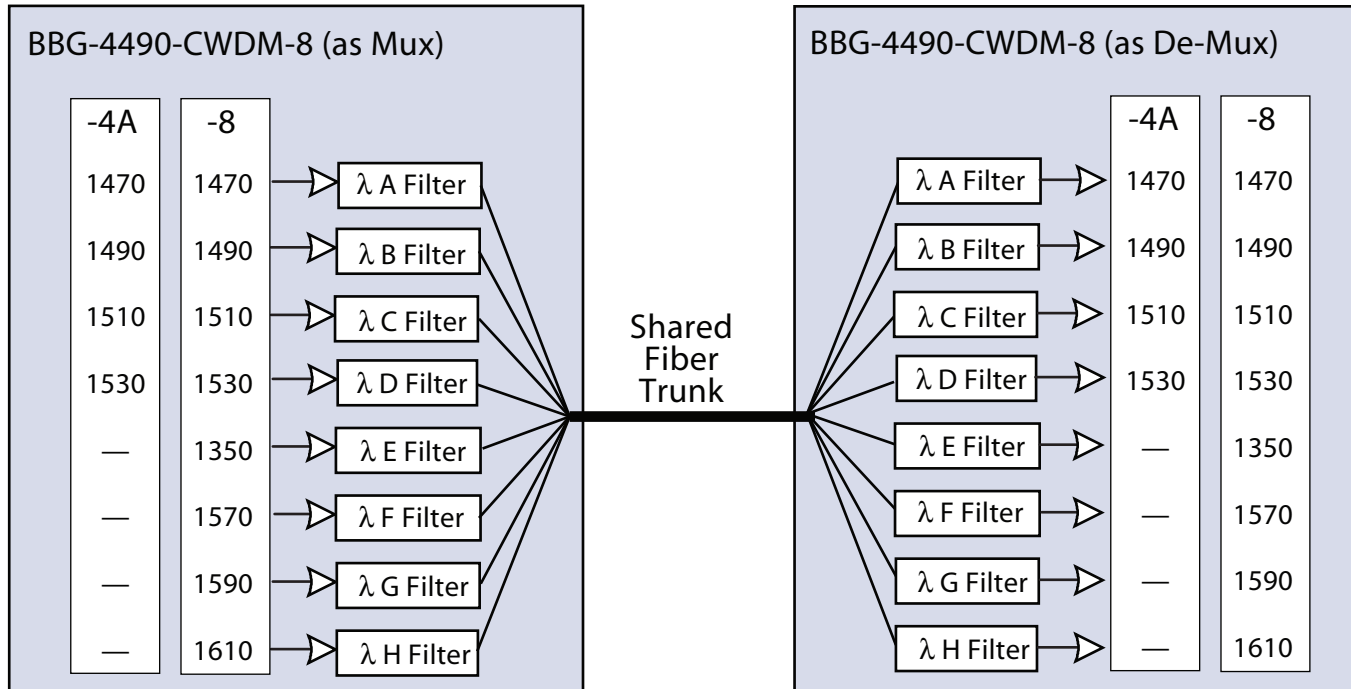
BBG-4490-CWDM-8 (as Mux)

| -4A | -8 |
|---|---|
| 1470 | 1470 |
| 1490 | 1490 |
| 1510 | 1510 |
| 1530 | 1530 |
| — | 1350 |
| — | 1570 |
| — | 1590 |
| — | 1610 |

$\lambda$ A Filter
$\lambda$ B Filter
$\lambda$ C Filter
$\lambda$ D Filter
$\lambda$ E Filter
$\lambda$ F Filter
$\lambda$ G Filter
$\lambda$ H Filter

Shared Fiber Trunk

BBG-4490-CWDM-8 (as De-Mux)

$\lambda$ A Filter
$\lambda$ B Filter
$\lambda$ C Filter
$\lambda$ D Filter
$\lambda$ E Filter
$\lambda$ F Filter
$\lambda$ G Filter
$\lambda$ H Filter

| -4A | -8 |
|---|---|
| 1470 | 1470 |
| 1490 | 1490 |
| 1510 | 1510 |
| 1530 | 1530 |
| — | 1350 |
| — | 1570 |
| — | 1590 |
| — | 1610 |